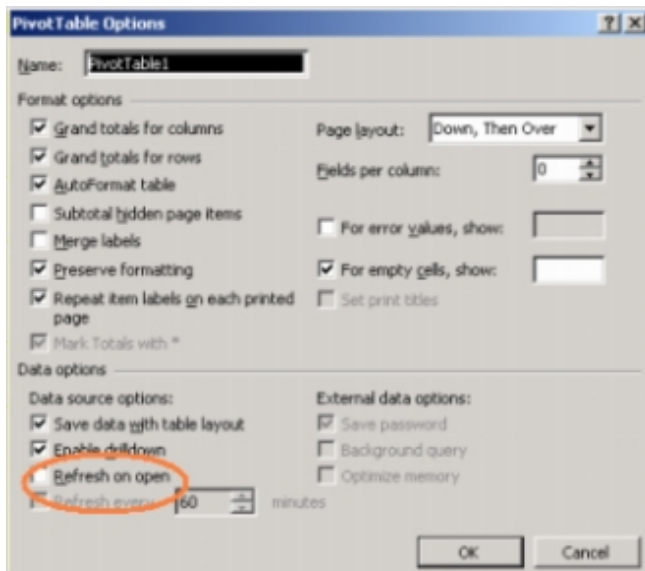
PivotTable Options

Name: PivotTable1

Format options

Grand totals for columns
Grand totals for rows
AutoFormat table
Subtotal hidden page items
Merge labels
Preserve formatting
Repeat item labels on each printed page
Mark Totals with *

Page layout: Down, Then Over
Fields per column: 0
For error values, show:
For empty cells, show:
Set print titles

Data options

Data source options:
Save data with table layout
Enable drilldown
Refresh on open
Refresh every 60 minutes

External data options:
Save password
Background query
Optimize memory

OK
Cancel